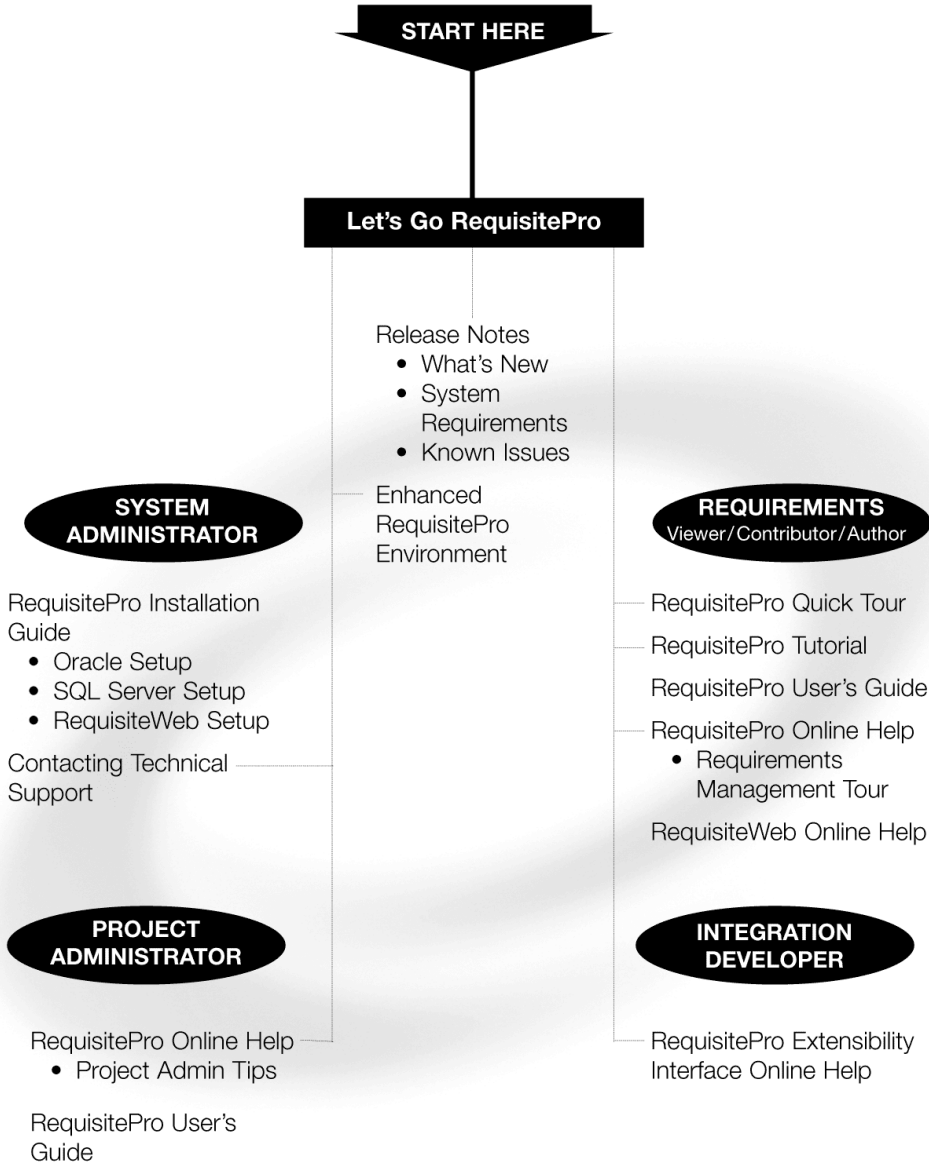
START HERE

Let's Go RequisitePro

Release Notes
- What's New
- System Requirements
- Known Issues

Enhanced RequisitePro Environment

SYSTEM ADMINISTRATOR

RequisitePro Installation Guide
- Oracle Setup
- SQL Server Setup
- RequisiteWeb Setup

Contacting Technical Support

PROJECT ADMINISTRATOR

RequisitePro Online Help
- Project Admin Tips

RequisitePro User's Guide

REQUIREMENTS
Viewer/Contributor/Author

RequisitePro Quick Tour

RequisitePro Tutorial

RequisitePro User's Guide

RequisitePro Online Help
- Requirements Management Tour

RequisiteWeb Online Help

INTEGRATION DEVELOPER

RequisitePro Extensibility Interface Online Help